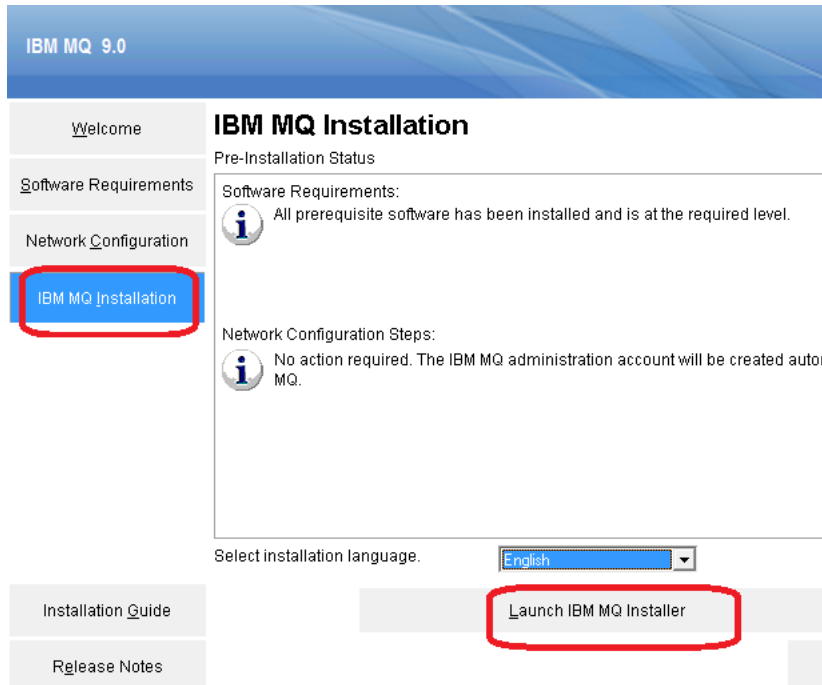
IBM MQ 9.0

Welcome

Software Requirements

Network Configuration

IBM MQ Installation

IBM MQ Installation

Pre-Installation Status

Software Requirements:

All prerequisite software has been installed and is at the required level.

Network Configuration Steps:

No action required. The IBM MQ administration account will be created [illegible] MQ.

Select installation language.

English

Installation Guide

Launch IBM MQ Installer

Release Notes